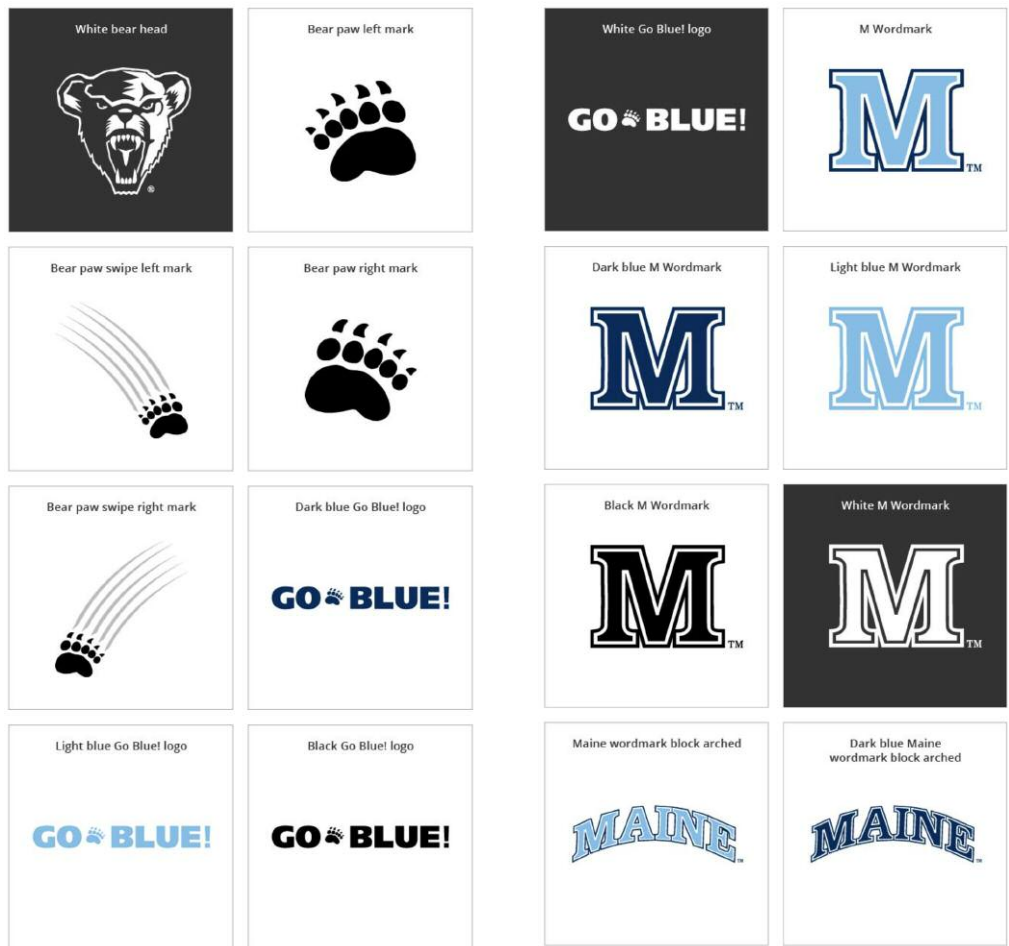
White bear head

®

Bear paw left mark

White Go Blue! logo

GO BLUE!

M Wordmark

M

TM

Bear paw swipe left mark

Bear paw right mark

Dark blue M Wordmark

M

TM

Light blue M Wordmark

M

TM

Bear paw swipe right mark

Dark blue Go Blue! logo

GO BLUE!

Black M Wordmark

M

TM

White M Wordmark

M

TM

Light blue Go Blue! logo

GO BLUE!

Black Go Blue! logo

GO BLUE!

Maine wordmark block arched

MAINE

Dark blue Maine wordmark block arched

MAINE